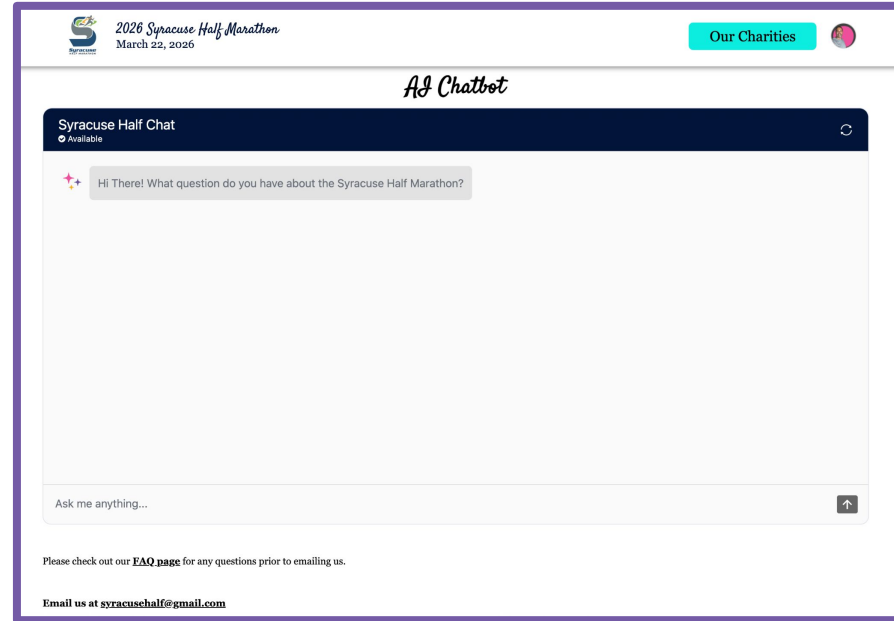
Syracuse

2026 Syracuse Half Marathon
March 22, 2026

Our Charities

AI Chatbot

Syracuse Half Chat
Available

Hi There! What question do you have about the Syracuse Half Marathon?

Ask me anything...

Please check out our **FAQ page** for any questions prior to emailing us.

**Email us at syracusehalf@gmail.com**